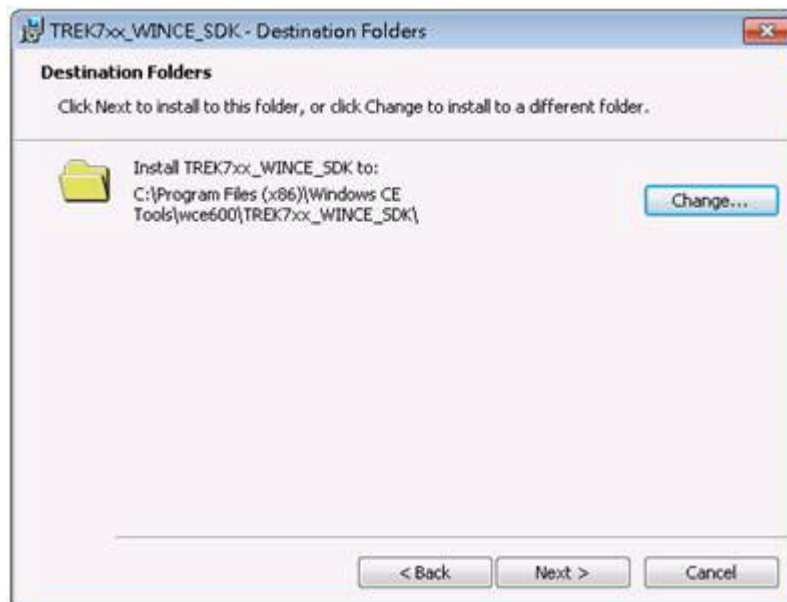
TREK7xx_WINCE_SDK - Destination Folders

Destination Folders

Click Next to install to this folder, or click Change to install to a different folder.

Install TREK7xx_WINCE_SDK to:
C:\Program Files (x86)\Windows CE Tools\wce600\TREK7xx_WINCE_SDK\

Change...

< Back

Next >

Cancel